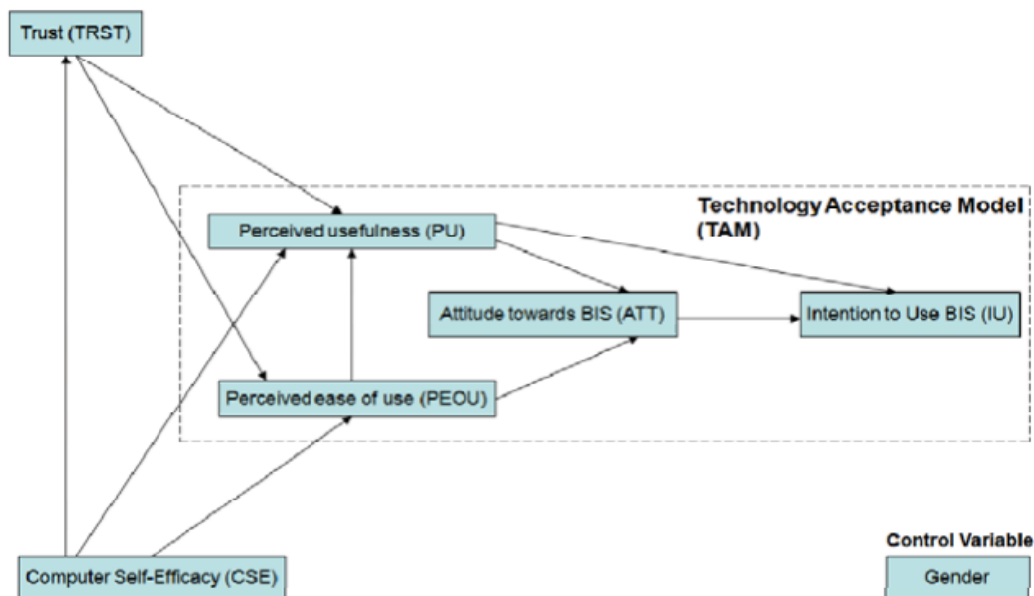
Trust (TRST)

Technology Acceptance Model (TAM)

Perceived usefulness (PU)

Attitude towards BIS (ATT)

Intention to Use BIS (IU)

Perceived ease of use (PEOU)

Control Variable

Computer Self-Efficacy (CSE)

Gender